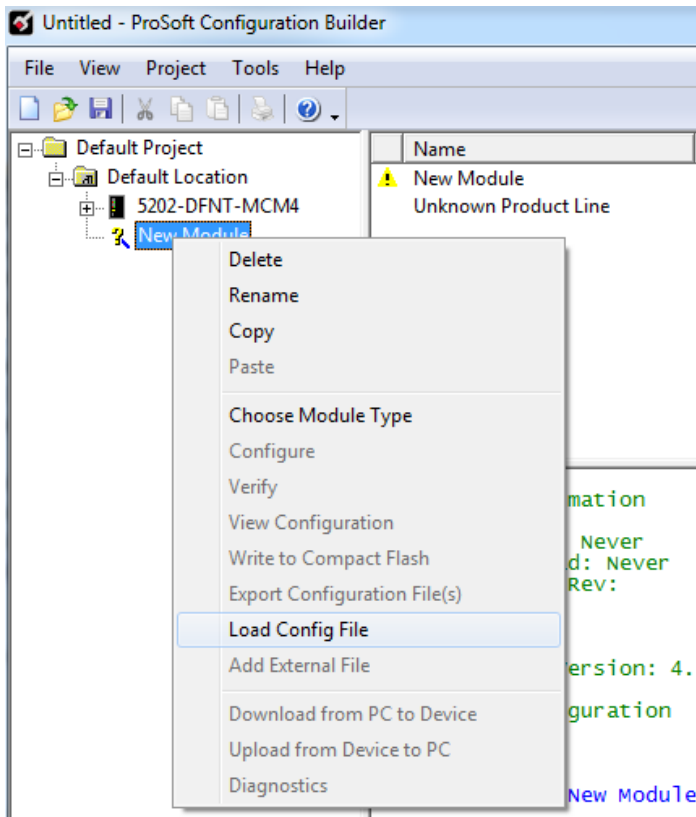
Untitled - ProSoft Configuration Builder

File View Project Tools Help

Default Project
Default Location
5202-DFNT-MCM4
New Module

Name
New Module
Unknown Product Line

Delete
Rename
Copy
Paste
Choose Module Type
Configure
Verify
View Configuration
Write to Compact Flash
Export Configuration File(s)
Load Config File
Add External File
Download from PC to Device
Upload from Device to PC
Diagnostics

mation
Never
d: Never
Rev:
ersion: 4.
guration
New Module